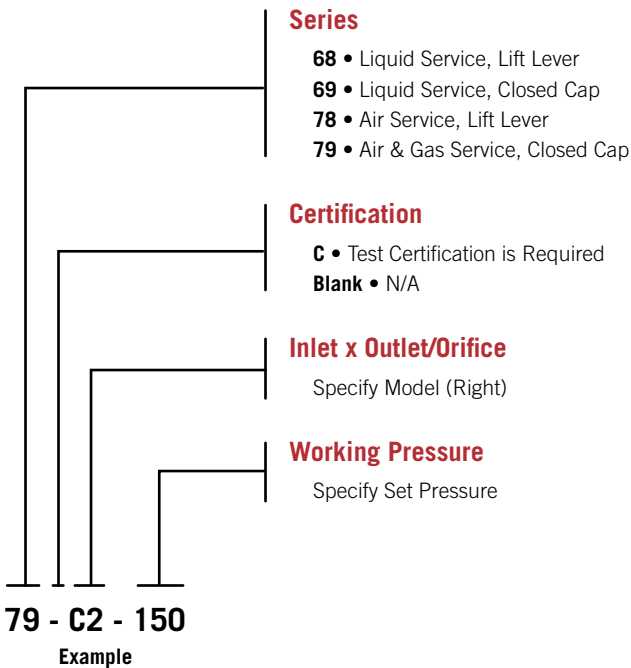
**Series**
**68** • Liquid Service, Lift Lever
**69** • Liquid Service, Closed Cap
**78** • Air Service, Lift Lever
**79** • Air & Gas Service, Closed Cap

**Certification**
**C** • Test Certification is Required
**Blank** • N/A

**Inlet x Outlet/Orifice**
Specify Model (Right)

**Working Pressure**
Specify Set Pressure

**79 - C2 - 150**
**Example**